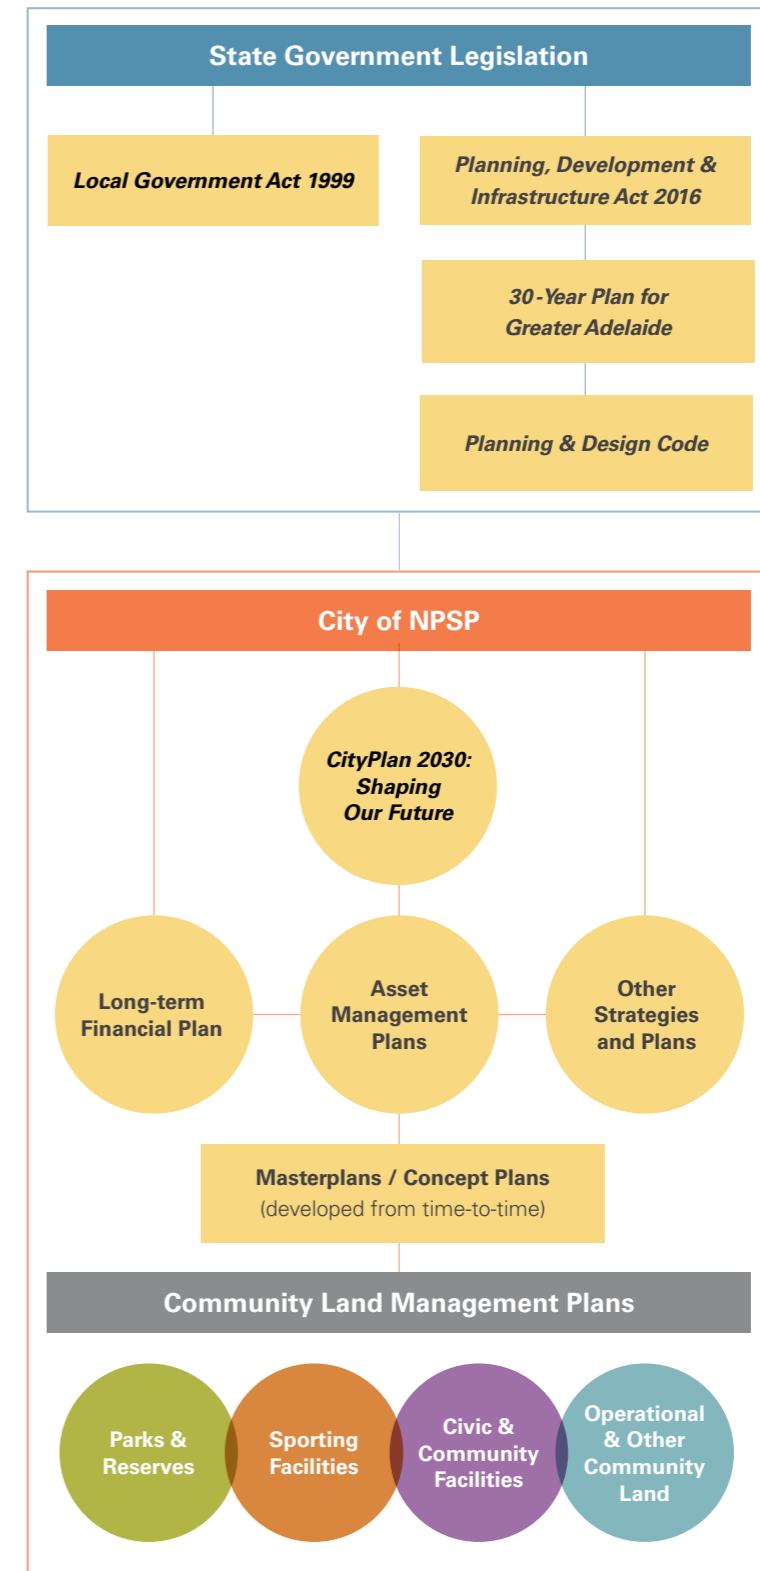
State Government Legislation

Local Government Act 1999

Planning, Development & Infrastructure Act 2016

30-Year Plan for Greater Adelaide

Planning & Design Code

City of NPSP

CityPlan 2030: Shaping Our Future

Long-term Financial Plan

Asset Management Plans

Other Strategies and Plans

Masterplans / Concept Plans
(developed from time-to-time)

Community Land Management Plans

Parks & Reserves

Sporting Facilities

Civic & Community Facilities

Operational & Other Community Land